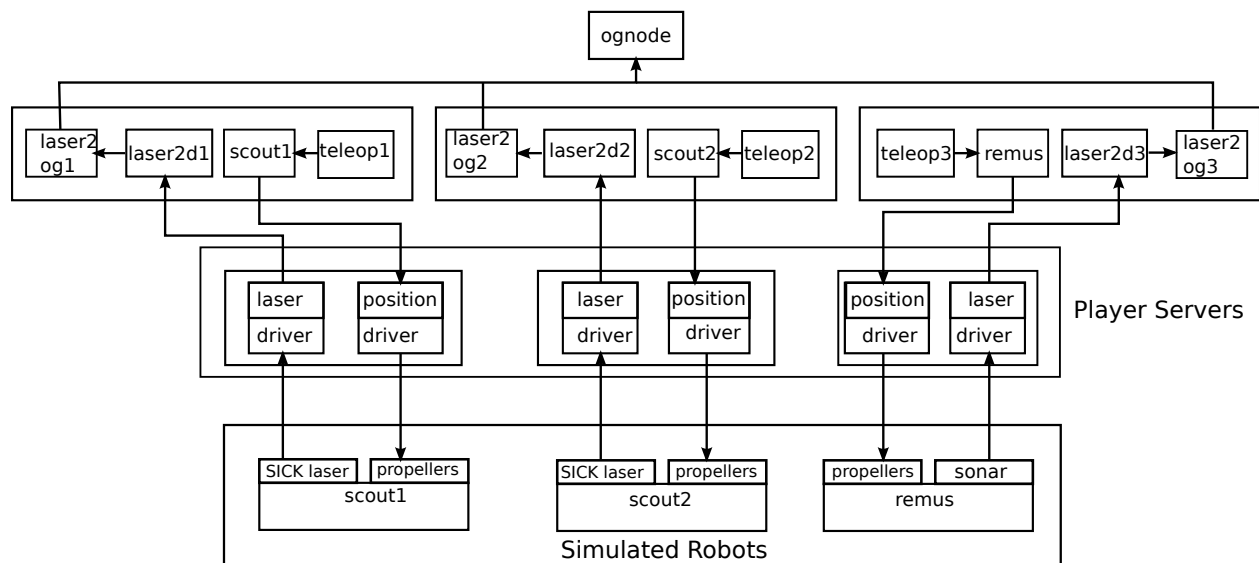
ognode

laser2 og1
laser2d1
scout1
teleop1

laser2 og2
laser2d2
scout2
teleop2

teleop3
remus
laser2d3
laser2 og3

laser
driver
position
driver

laser
driver
position
driver

position
driver
laser
driver

Player Servers

SICK laser
propellers
scout1

SICK laser
propellers
scout2

propellers
sonar
remus

Simulated Robots